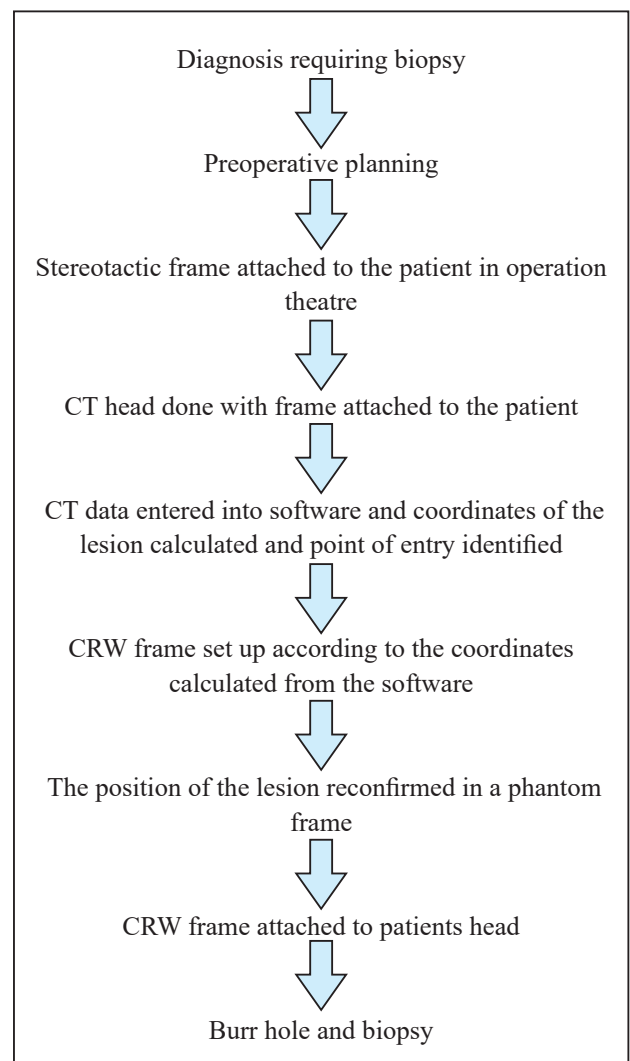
Diagnosis requiring biopsy

Preoperative planning

Stereotactic frame attached to the patient in operation theatre

CT head done with frame attached to the patient

CT data entered into software and coordinates of the lesion calculated and point of entry identified

CRW frame set up according to the coordinates calculated from the software

The position of the lesion reconfirmed in a phantom frame

CRW frame attached to patients head

Burr hole and biopsy